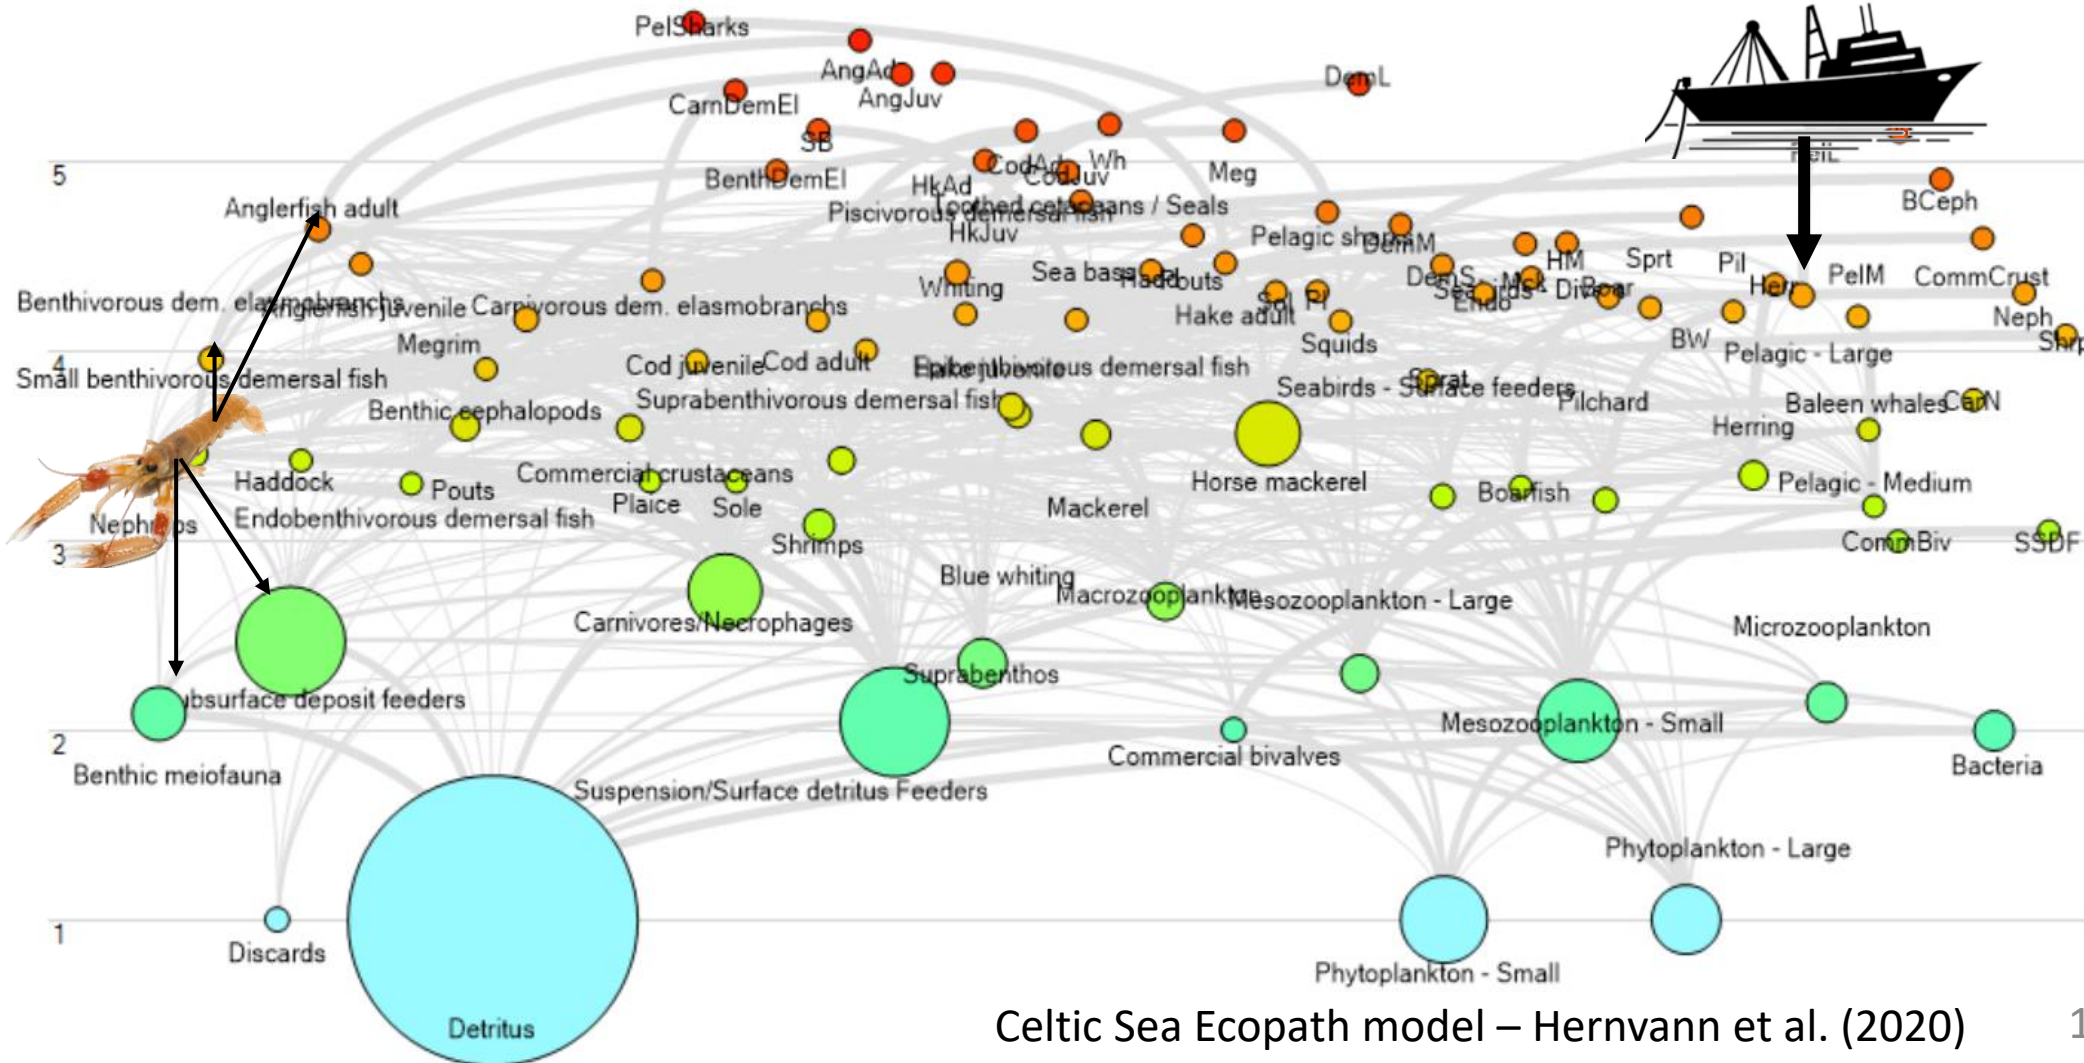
PelSharks
AngAd
AngJuv
CarnDemEl
DemL
SB
BenthDemEl
HkAd
CodAd
CodJuv
Wh
Meg
5
Anglerfish adult
Piscivorous demersal fish
Toothed cetaceans / Seals
HkJuv
BCeph
Pelagic sharks
DemM
HM
Sprt
Pil
PelM
CommCrust
Sea bass
Gadouts
Whiting
DemS
Endo
Mack
DivBear
Her
Neph
Benthivorous dem. elasmobranchs
Anglerfish juvenile
Carnivorous dem. elasmobranchs
Hake adult
Sol
Pl
Squids
Shrp
Megrim
BW
Pelagic - Large
4
Small benthivorous demersal fish
Cod juvenile
Cod adult
Epibenthivorous demersal fish
Hake juvenile
Seabirds - Surface feeders
Sprat
Pilchard
Benthic cephalopods
Suprabenthivorous demersal fish
Baleen whales
CarN
Herring
Haddock
Pouts
Commercial crustaceans
Horse mackerel
Boarfish
Pelagic - Medium
Plaice
Sole
Mackerel
Nephrops
Endobenthivorous demersal fish
3
Shrimps
CommBiv
SSDF
Blue whiting
Macrozooplankton
Mesozooplankton - Large
Carnivores/Necrophages
Microzooplankton
Suprabenthos
Subsurface deposit feeders
Mesozooplankton - Small
2
Commercial bivalves
Bacteria
Benthic meiofauna
Suspension/Surface detritus Feeders
Phytoplankton - Large
1
Discards
Phytoplankton - Small
Detritus
Celtic Sea Ecopath model – Hernvann et al. (2020)
1